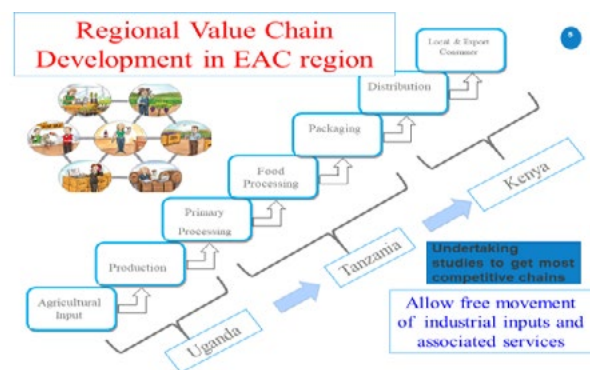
Regional Value Chain Development in EAC region

Local & Export Consumer

Distribution

Packaging

Food Processing

Primary Processing

Production

Agricultural Input

Kenya

Tanzania

Uganda

Undertaking studies to get most competitive chains

Allow free movement of industrial inputs and associated services